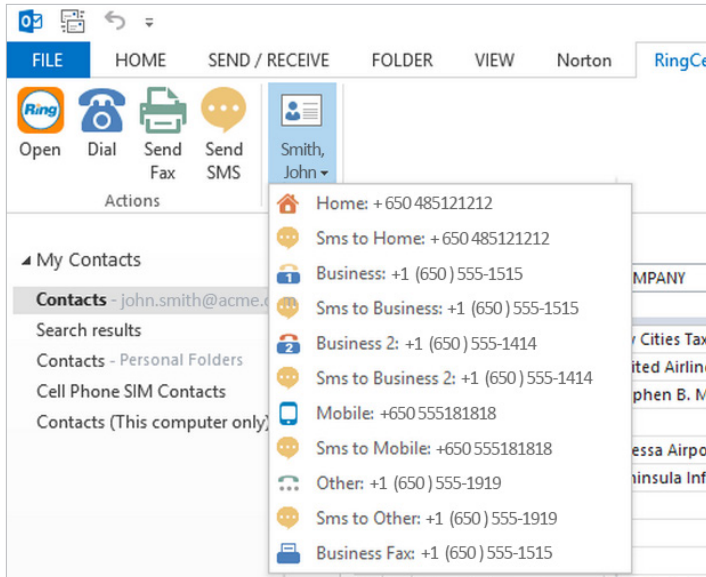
FILE HOME SEND / RECEIVE FOLDER VIEW Norton RingCe

Ring Open
Dial
Send Fax
Send SMS
Actions

Smith, John ▾

Home: +650 485121212
Sms to Home: +650 485121212
Business: +1 (650) 555-1515
Sms to Business: +1 (650) 555-1515
Business 2: +1 (650) 555-1414
Sms to Business 2: +1 (650) 555-1414
Mobile: +650 555181818
Sms to Mobile: +650 555181818
Other: +1 (650) 555-1919
Sms to Other: +1 (650) 555-1919
Business Fax: +1 (650) 555-1515

◢ My Contacts
Contacts - john.smith@acme.c
Search results
Contacts - Personal Folders
Cell Phone SIM Contacts
Contacts (This computer only)

MPANY
Cities Tax
ited Airlin
phen B. M
essa Airpo
ninsula Inf